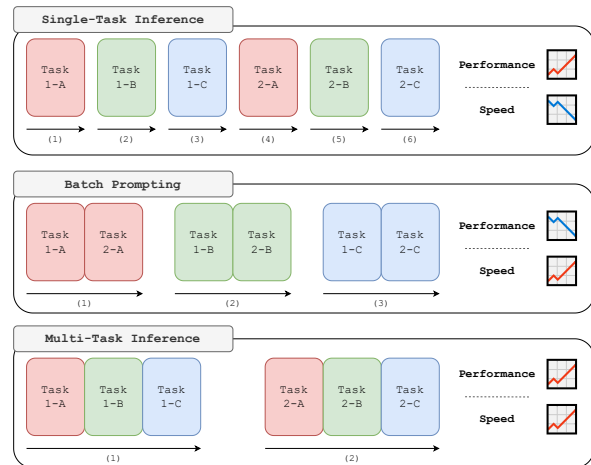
Single-Task Inference

Task 1-A

Task 1-B

Task 1-C

Task 2-A

Task 2-B

Task 2-C

(1) (2) (3) (4) (5) (6)

Performance

Speed

Batch Prompting

Task 1-A

Task 2-A

Task 1-B

Task 2-B

Task 1-C

Task 2-C

(1) (2) (3)

Performance

Speed

Multi-Task Inference

Task 1-A

Task 1-B

Task 1-C

Task 2-A

Task 2-B

Task 2-C

(1) (2)

Performance

Speed